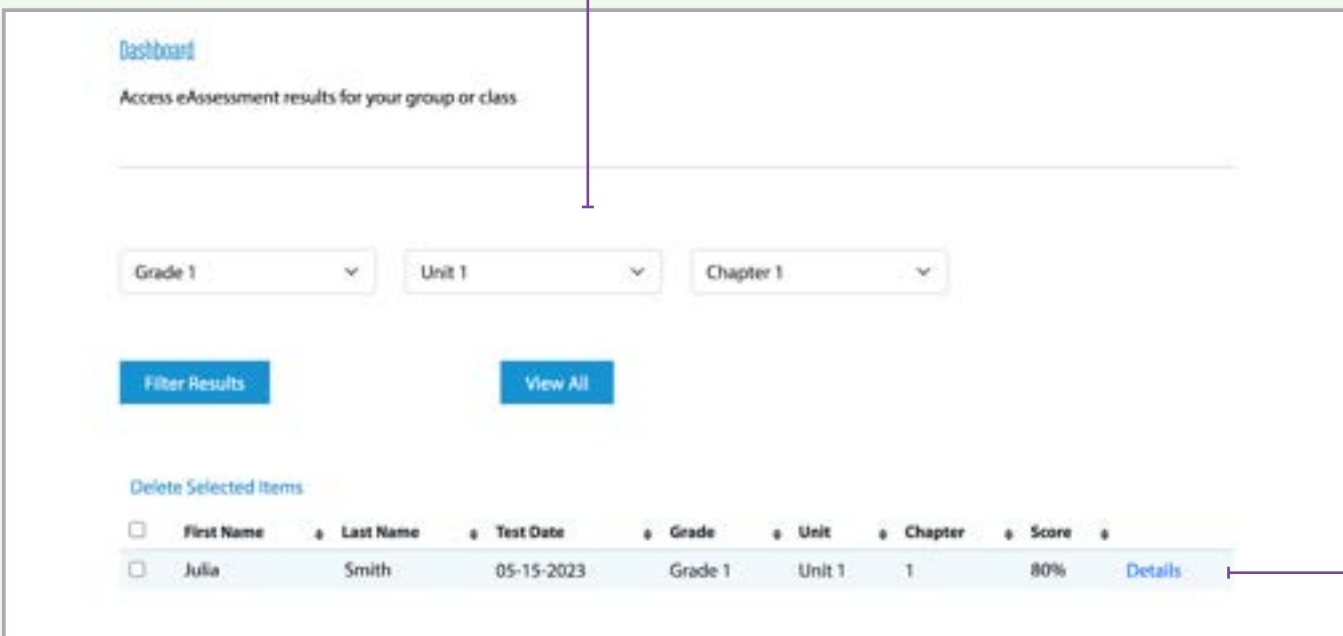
Dashboard

Access eAssessment results for your group or class

Grade 1
Unit 1
Chapter 1

Filter Results
View All

Delete Selected Items

| | First Name | Last Name | Test Date | Grade | Unit | Chapter | Score | |
|---|---|---|---|---|---|---|---|---|
| | Julia | Smith | 05-15-2023 | Grade 1 | Unit 1 | 1 | 80% | Details |